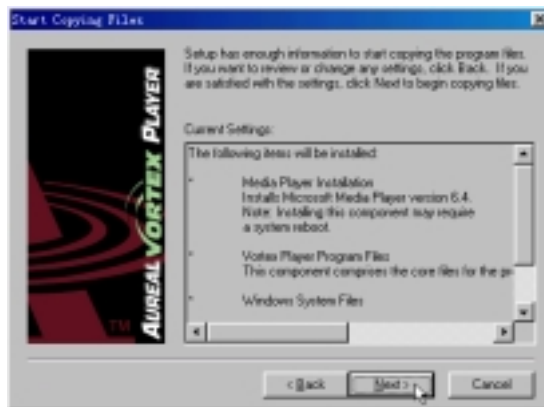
Start Copying Files

Setup has enough information to start copying the program files. If you want to review or change any settings, click Back. If you are satisfied with the settings, click Next to begin copying files.

AUREAL VORTEX PLAYER

TM

Current Settings:

The following items will be installed:

* Media Player Installation
Installs Microsoft Media Player version 6.4.
Note: Installing this component may require a system reboot.

* Vortex Player Program Files
This component comprises the core files for the pr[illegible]

* Windows System Files

< Back

Next >

Cancel